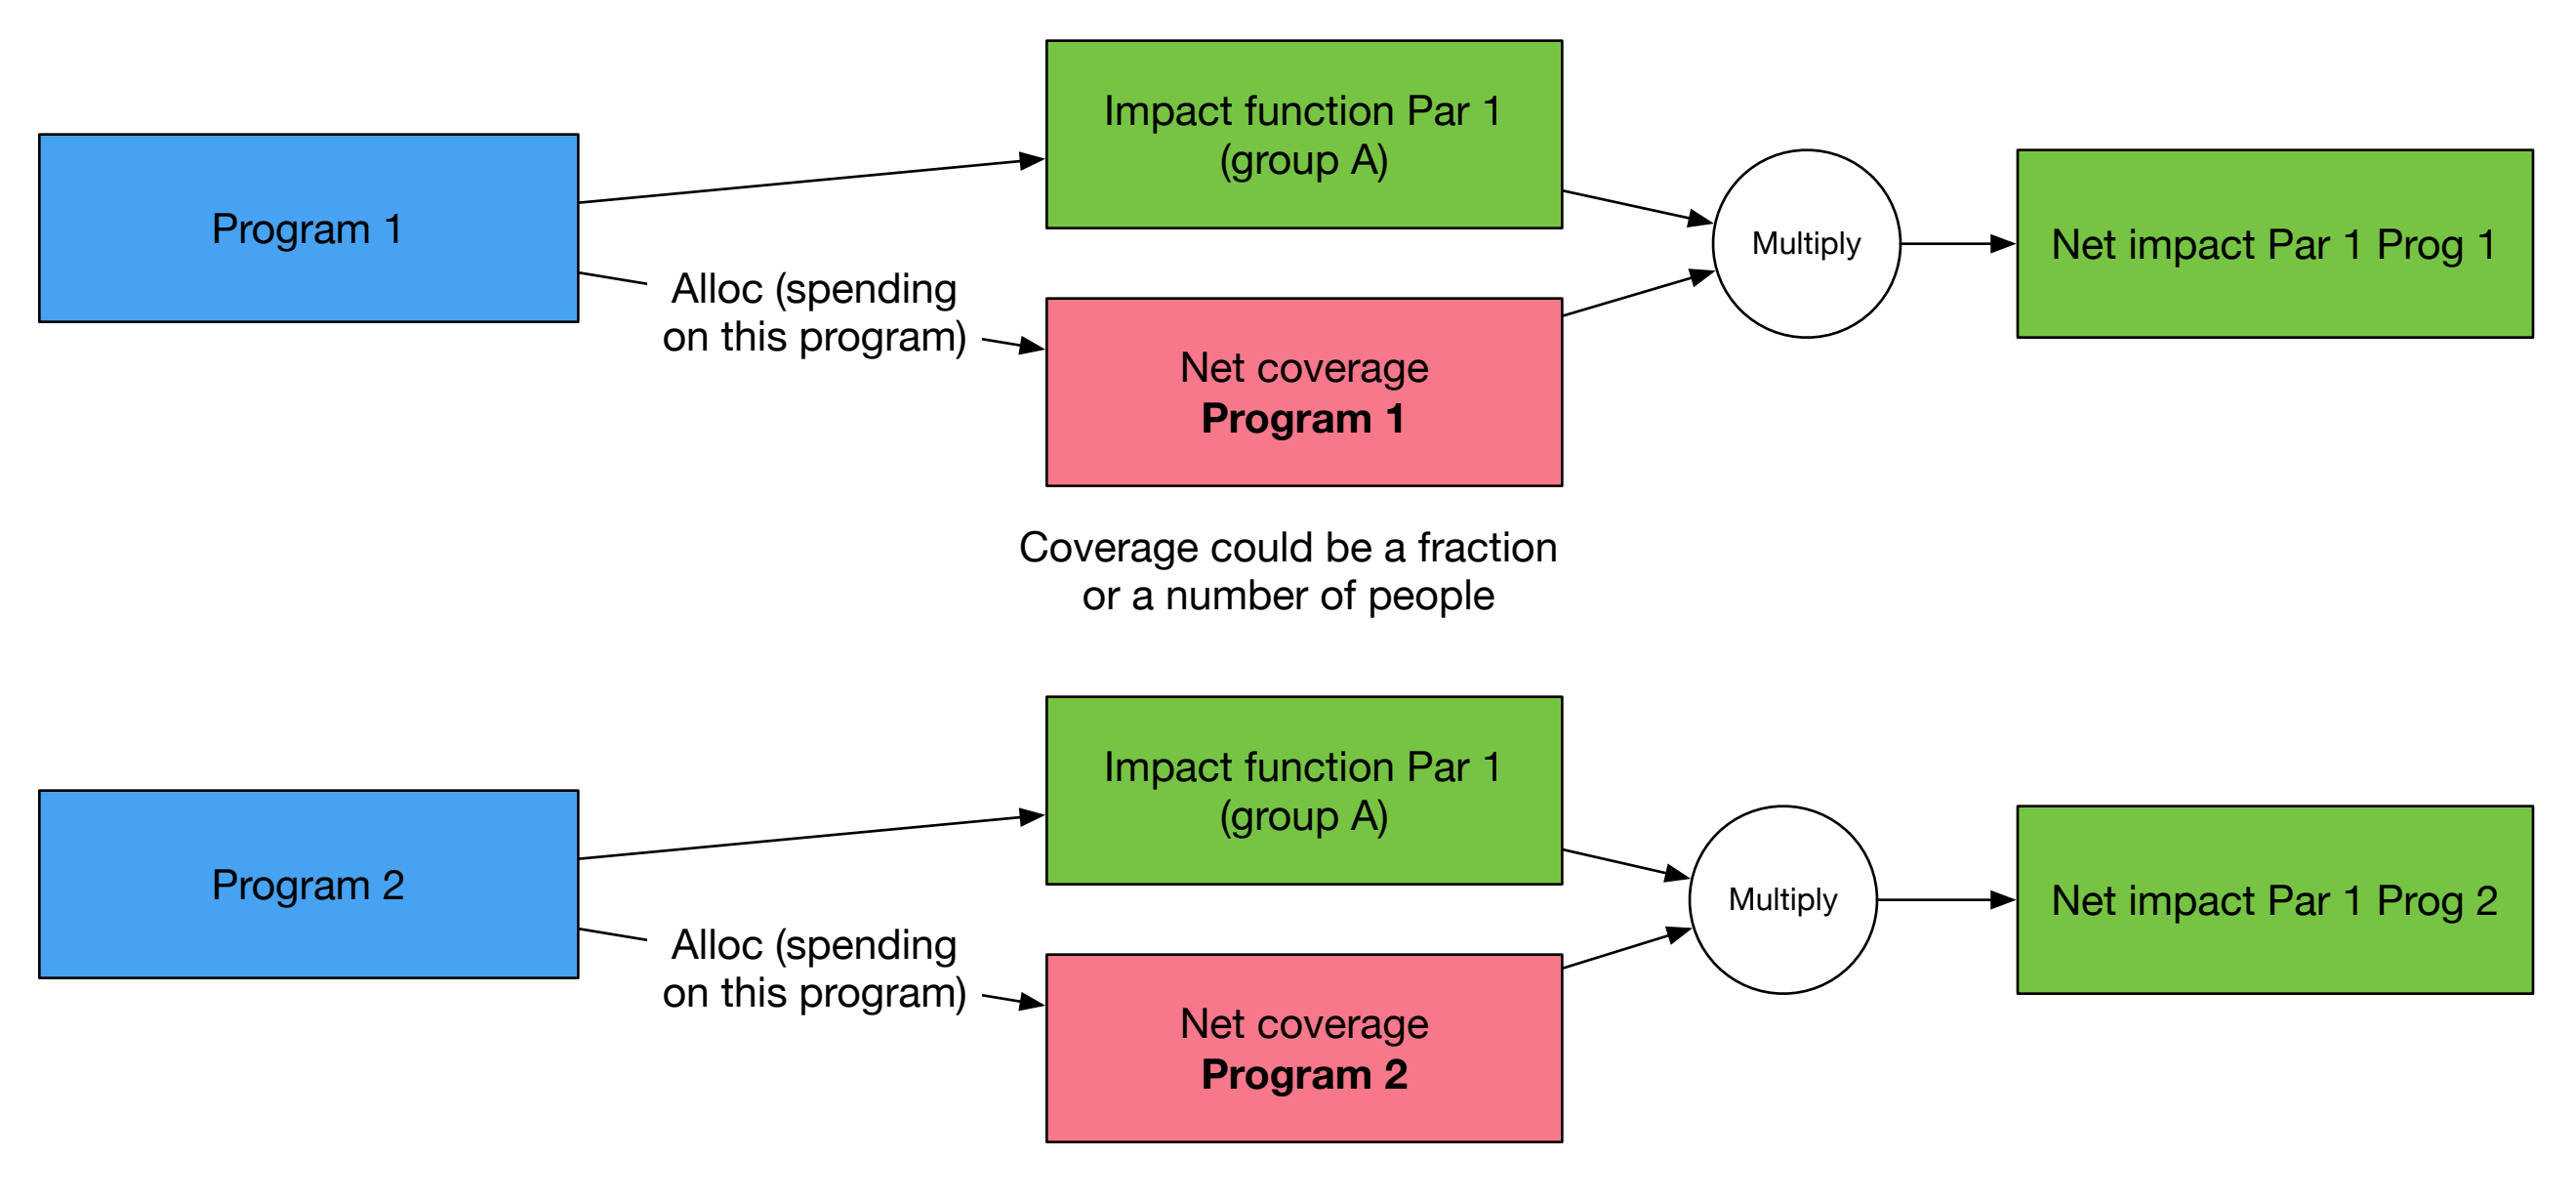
Impact function Par 1 (group A)

Program 1

Multiply

Net impact Par 1 Prog 1

Alloc (spending on this program)

Net coverage
**Program 1**

Coverage could be a fraction or a number of people

Impact function Par 1 (group A)

Program 2

Multiply

Net impact Par 1 Prog 2

Alloc (spending on this program)

Net coverage
**Program 2**